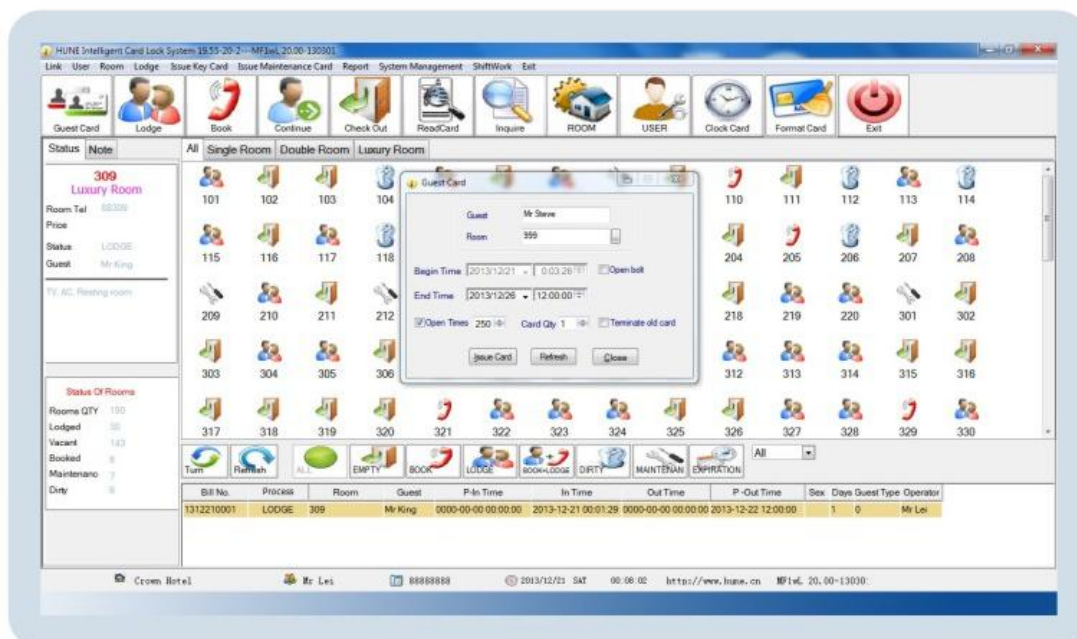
HUNE Intelligent Card Lock System 19.55-20-2 -- MF1wL 20.00-130301

Link User Room Lodge Issue Key Card Issue Maintenance Card Report System Management ShiftWork Exit

Guest Card Lodge Book Continue Check Out ReadCard Inquire ROOM USER Clock Card Format Card Exit

Status Note

309
Luxury Room
Room Tel 88309
Price
Status LODGE
Guest Mr King
TV, AC, Resting room

Status Of Rooms
Rooms QTY 150
Lodged 35
Vacant 143
Booked 8
Maintenance 7
Dirty 8

All Single Room Double Room Luxury Room

101 102 103 104 110 111 112 113 114
115 116 117 118 204 205 206 207 208
209 210 211 212 218 219 220 301 302
303 304 305 306 312 313 314 315 316
317 318 319 320 321 322 323 324 325 326 327 328 329 330

Guest Card
Guest Mr Steve
Room 999
Begin Time 2013/12/21 0:03:26 Open bolt
End Time 2013/12/26 12:00:00
Open Times 250 Card Qty 1 Terminate old card
Issue Card Refresh Close

Turn Refresh ALL EMPTY BOOK LODGE BOOK+LODGE DIRTY MAINTENAN EXPIRATION All

| Bill No. | Process | Room | Guest | P-In Time | In Time | Out Time | P-Out Time | Sex | Days | Guest Type | Operator |
|---|---|---|---|---|---|---|---|---|---|---|---|
| 1312210001 | LODGE | 309 | Mr King | 0000-00-00 00:00:00 | 2013-12-21 00:01:29 | 0000-00-00 00:00:00 | 2013-12-22 12:00:00 | | 1 | 0 | Mr Lei |

Crown Hotel Mr Lei 88888888 2013/12/21 SAT 00:08:02 http://www.hune.cn MF1wL 20.00-13030